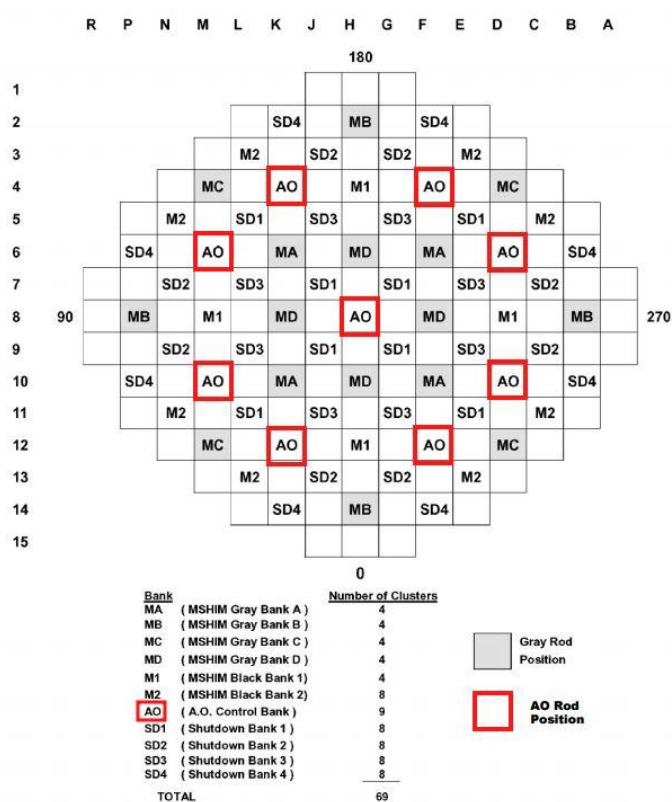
R P N M L K J H G F E D C B A

180

1
2 SD4 MB SD4
3 M2 SD2 SD2 M2
4 MC AO M1 AO MC
5 M2 SD1 SD3 SD3 SD1 M2
6 SD4 AO MA MD MA AO SD4
7 SD2 SD3 SD1 SD1 SD3 SD2
8 90 MB M1 MD AO MD M1 MB 270
9 SD2 SD3 SD1 SD1 SD3 SD2
10 SD4 AO MA MD MA AO SD4
11 M2 SD1 SD3 SD3 SD1 M2
12 MC AO M1 AO MC
13 M2 SD2 SD2 M2
14 SD4 MB SD4
15

0

| Bank | | Number of Clusters |
|---|---|---|
| MA | ( MSHIM Gray Bank A ) | 4 |
| MB | ( MSHIM Gray Bank B ) | 4 |
| MC | ( MSHIM Gray Bank C ) | 4 |
| MD | ( MSHIM Gray Bank D ) | 4 |
| M1 | ( MSHIM Black Bank 1) | 4 |
| M2 | ( MSHIM Black Bank 2) | 8 |
| AO | ( A.O. Control Bank ) | 9 |
| SD1 | ( Shutdown Bank 1 ) | 8 |
| SD2 | ( Shutdown Bank 2 ) | 8 |
| SD3 | ( Shutdown Bank 3 ) | 8 |
| SD4 | ( Shutdown Bank 4 ) | 8 |
| TOTAL | | 69 |

Gray Rod Position

AO Rod Position